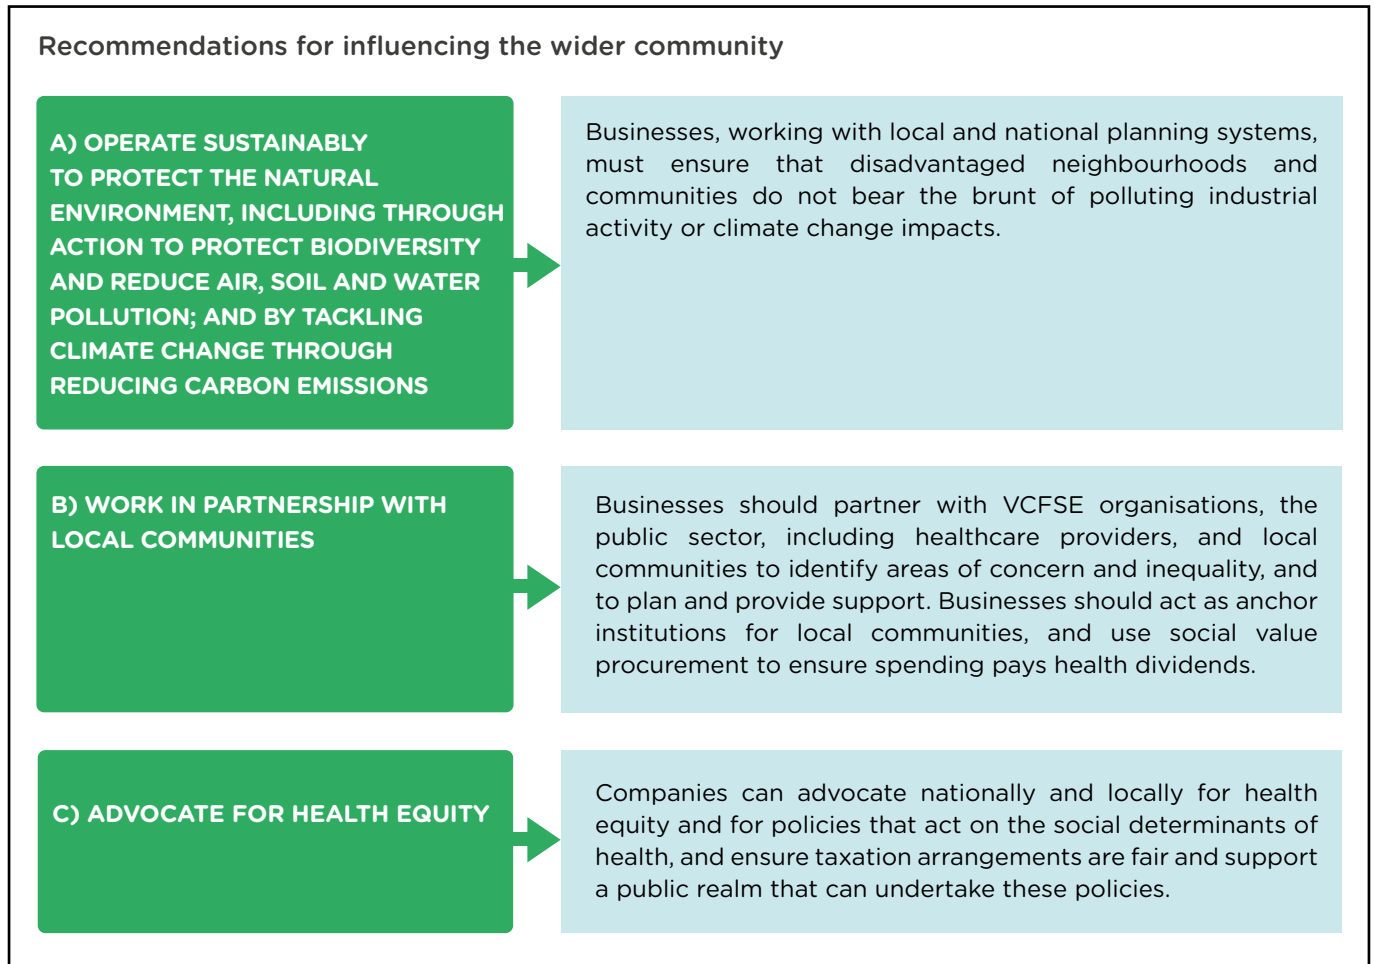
Recommendations for influencing the wider community

A) OPERATE SUSTAINABLY TO PROTECT THE NATURAL ENVIRONMENT, INCLUDING THROUGH ACTION TO PROTECT BIODIVERSITY AND REDUCE AIR, SOIL AND WATER POLLUTION; AND BY TACKLING CLIMATE CHANGE THROUGH REDUCING CARBON EMISSIONS

Businesses, working with local and national planning systems, must ensure that disadvantaged neighbourhoods and communities do not bear the brunt of polluting industrial activity or climate change impacts.

B) WORK IN PARTNERSHIP WITH LOCAL COMMUNITIES

Businesses should partner with VCFSE organisations, the public sector, including healthcare providers, and local communities to identify areas of concern and inequality, and to plan and provide support. Businesses should act as anchor institutions for local communities, and use social value procurement to ensure spending pays health dividends.

C) ADVOCATE FOR HEALTH EQUITY

Companies can advocate nationally and locally for health equity and for policies that act on the social determinants of health, and ensure taxation arrangements are fair and support a public realm that can undertake these policies.